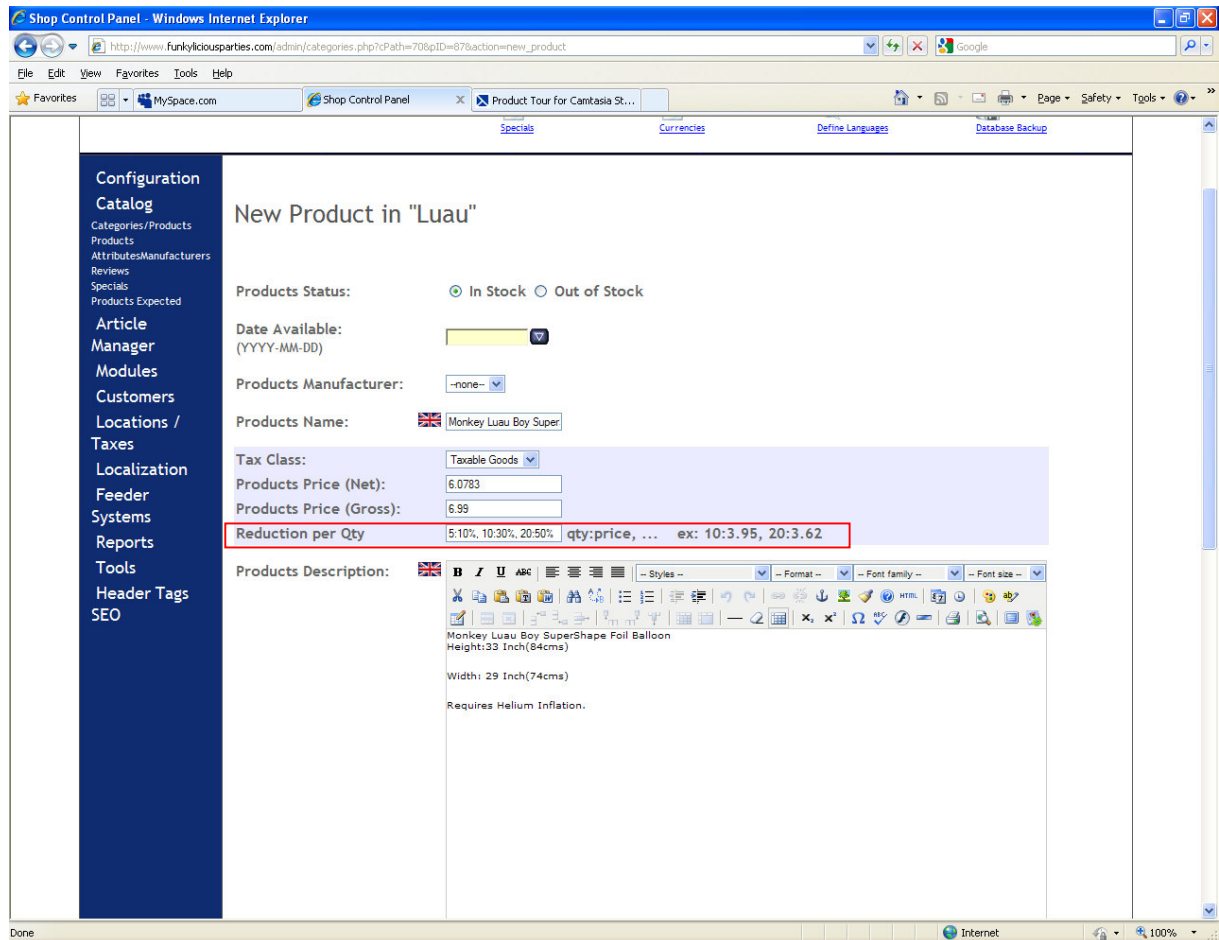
Shop Control Panel - Windows Internet Explorer

http://www.funkyliciousparties.com/admin/categories.php?cPath=70&pID=87&action=new_product

Google

File Edit View Favorites Tools Help

Favorites

MySpace.com

Shop Control Panel

Product Tour for Camtasia St...

Page ▾ Safety ▾ Tools ▾

Specials Currencies Define Languages Database Backup

Configuration
Catalog
Categories/Products
Products
AttributesManufacturers
Reviews
Specials
Products Expected
Article Manager
Modules
Customers
Locations / Taxes
Localization
Feeder Systems
Reports
Tools
Header Tags SEO

New Product in "Luau"

Products Status: In Stock Out of Stock

Date Available: (YYYY-MM-DD)

Products Manufacturer: --none--

Products Name: Monkey Luau Boy Super

Tax Class: Taxable Goods

Products Price (Net): 6.0783

Products Price (Gross): 6.99

Reduction per Qty 5:10%, 10:30%, 20:50% qty:price, ... ex: 10:3.95, 20:3.62

Products Description:

-- Styles -- -- Format -- -- Font family -- -- Font size --

Monkey Luau Boy SuperShape Foil Balloon
Height:33 Inch(84cms)

Width: 29 Inch(74cms)

Requires Helium Inflation.

Done

Internet

100%